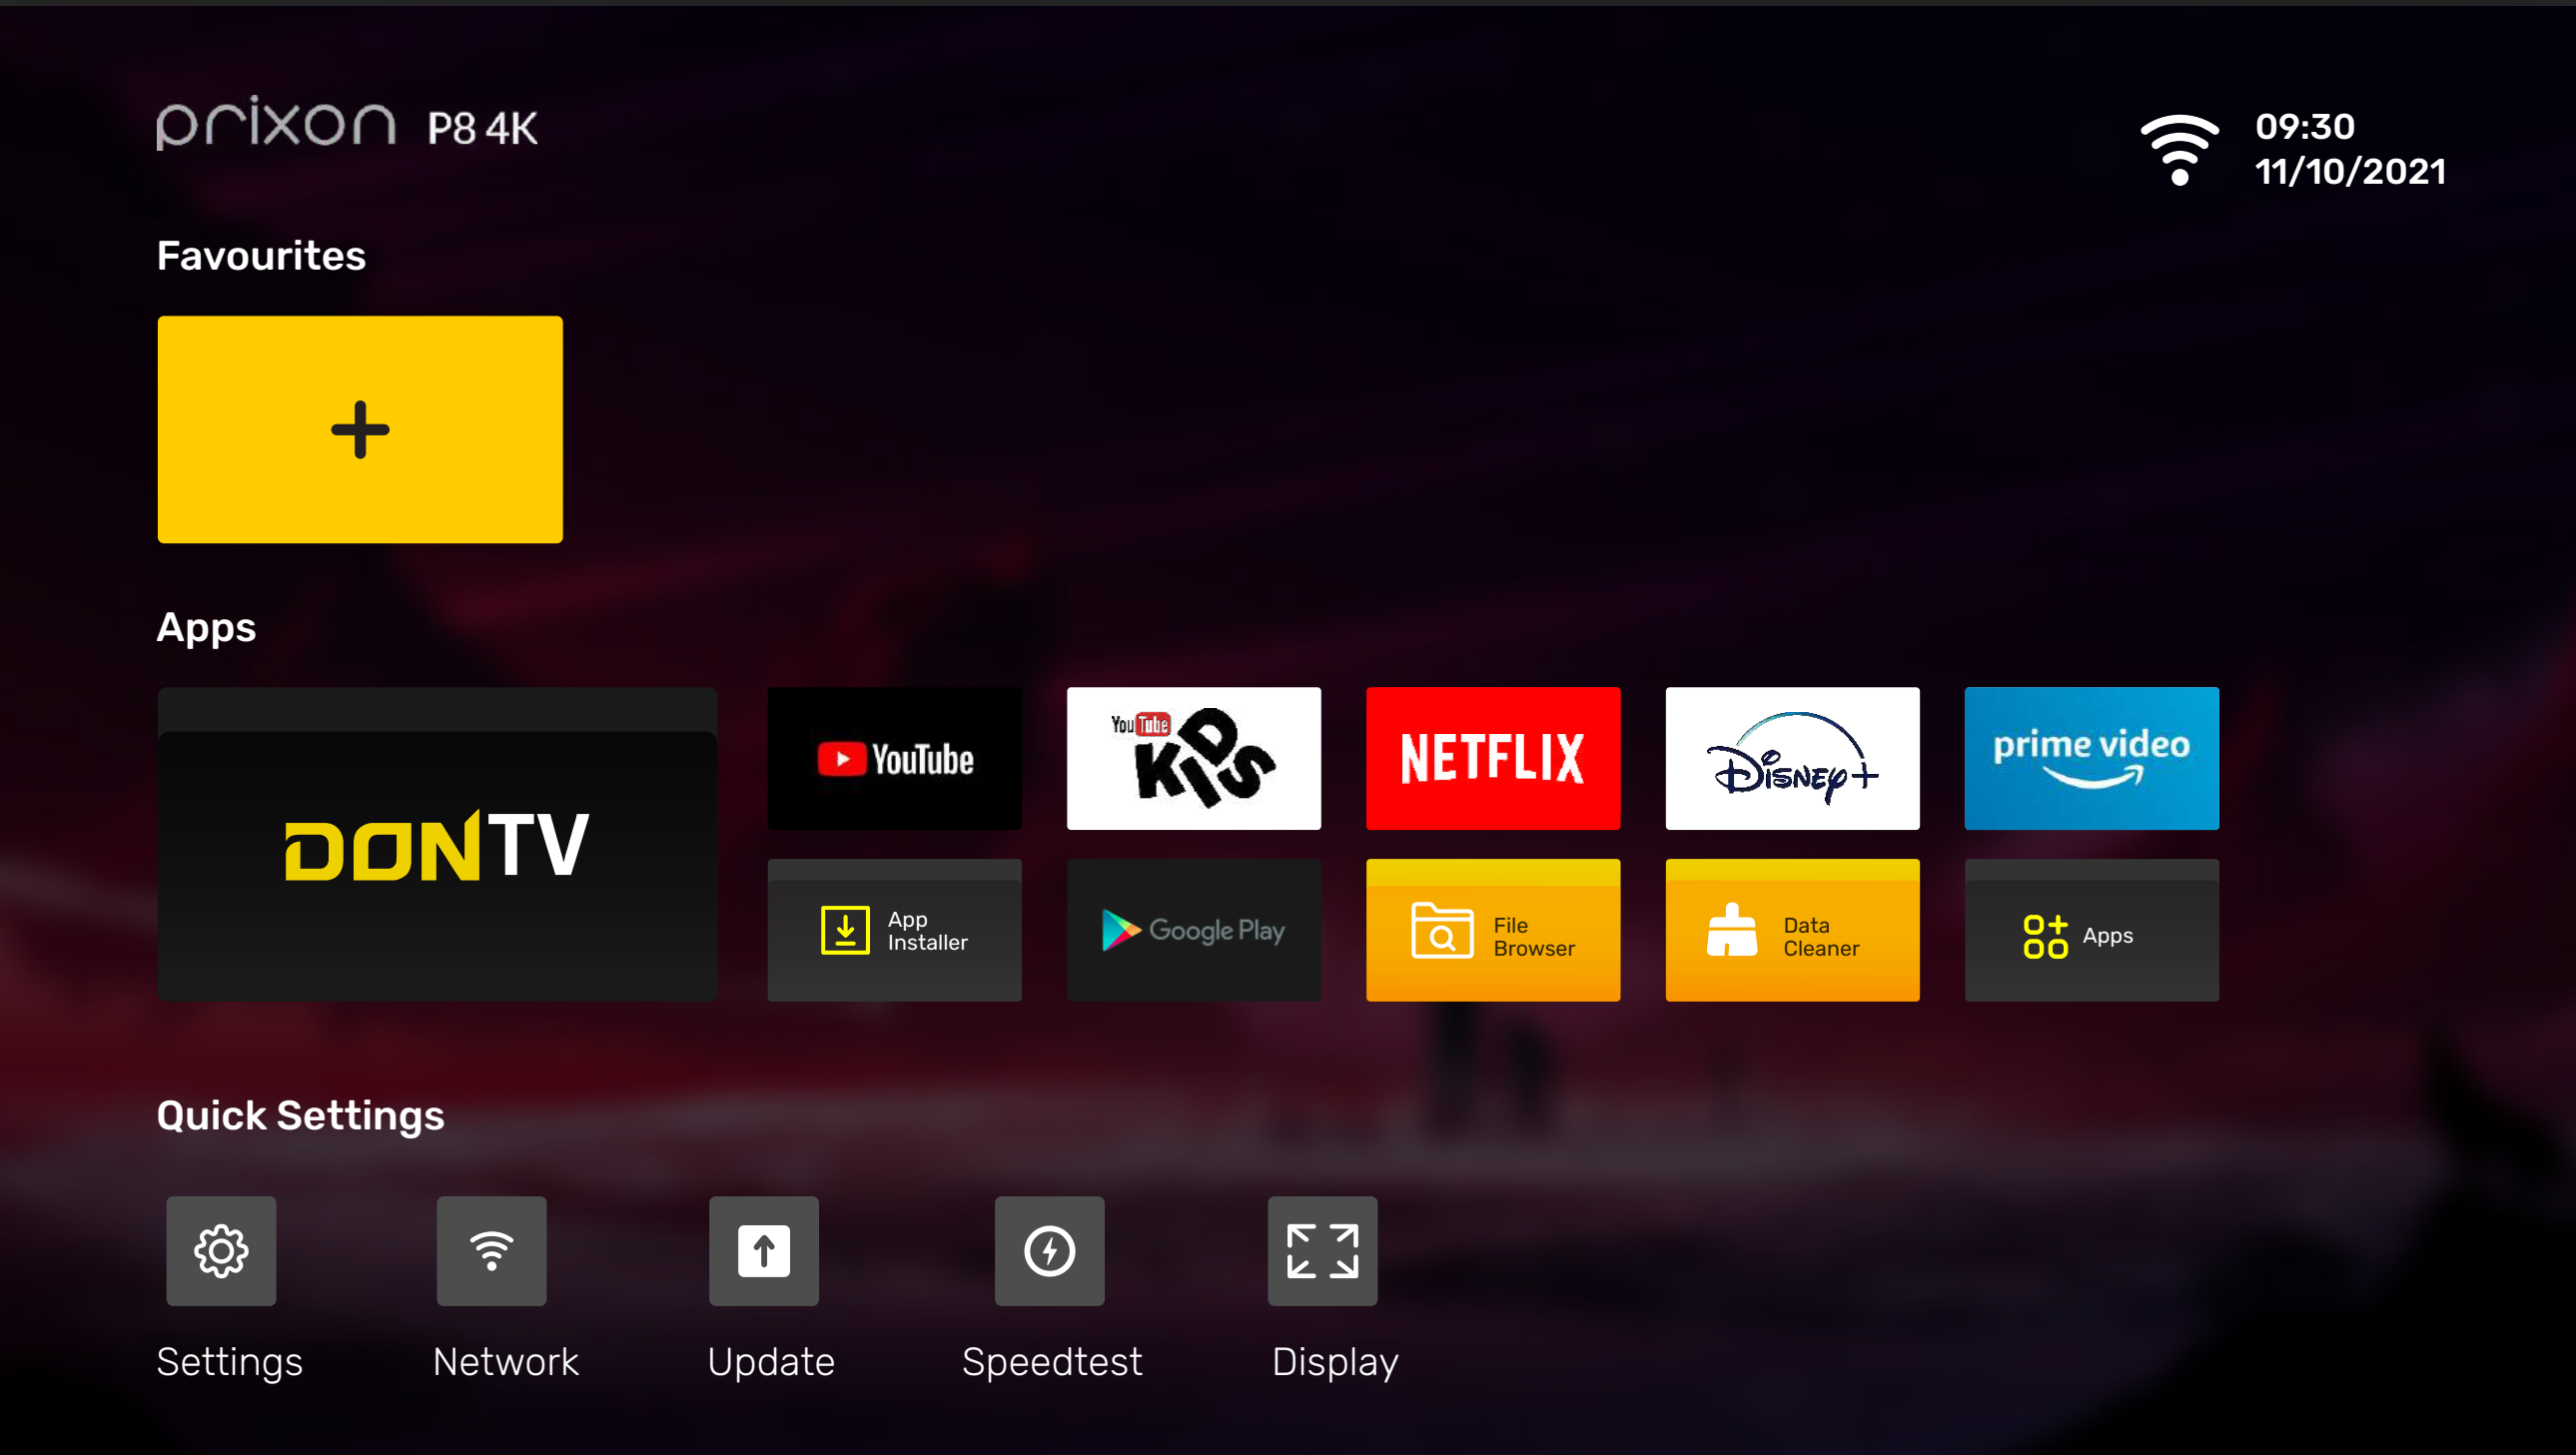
prixon P8 4K

09:30
11/10/2021

Favourites

+

Apps

DONTV

YouTube

YouTube KIDS

NETFLIX

Disney+

prime video

App Installer

Google Play

File Browser

Data Cleaner

Apps

Quick Settings

Settings

Network

Update

Speedtest

Display